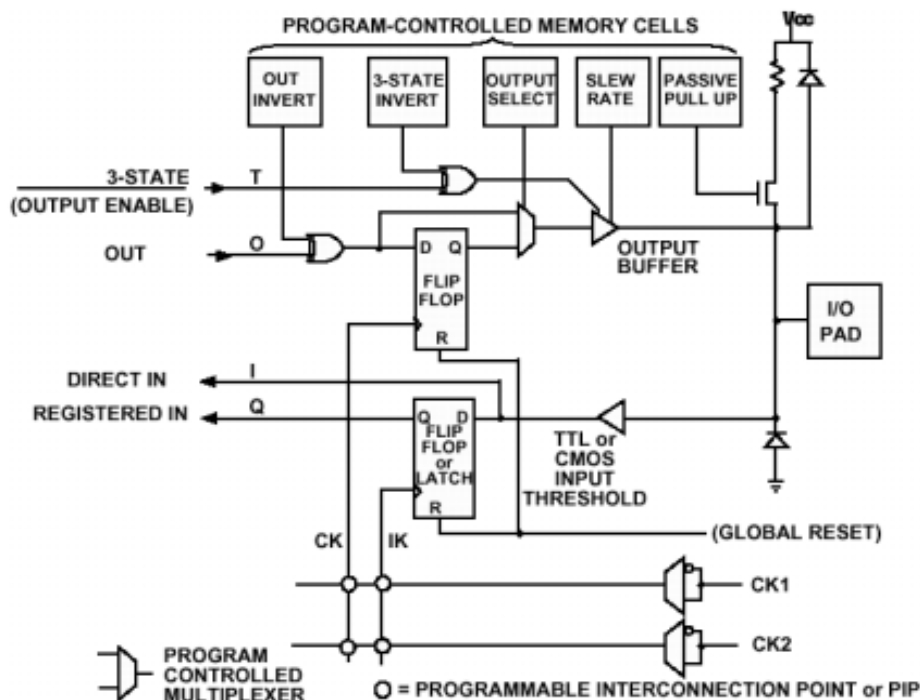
PROGRAM-CONTROLLED MEMORY CELLS

Vcc

OUT INVERT

3-STATE INVERT

OUTPUT SELECT

SLEW RATE

PASSIVE PULL UP

3-STATE (OUTPUT ENABLE)

T

OUT

O

D Q

FLIP FLOP

R

OUTPUT BUFFER

I/O PAD

DIRECT IN

I

REGISTERED IN

Q

Q D

FLIP FLOP or LATCH

R

TTL or CMOS INPUT THRESHOLD

CK

IK

(GLOBAL RESET)

CK1

CK2

PROGRAM CONTROLLED MULTIPLEXER

O = PROGRAMMABLE INTERCONNECTION POINT or PIP